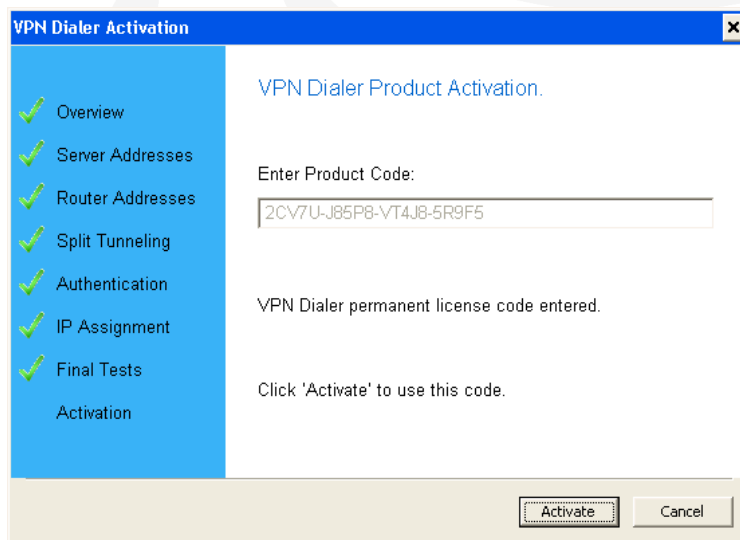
VPN Dialer Activation

Overview
Server Addresses
Router Addresses
Split Tunneling
Authentication
IP Assignment
Final Tests
Activation

VPN Dialer Product Activation.

Enter Product Code:

2CV7U-J85P8-VT4J8-5R9F5

VPN Dialer permanent license code entered.

Click 'Activate' to use this code.

Activate
Cancel